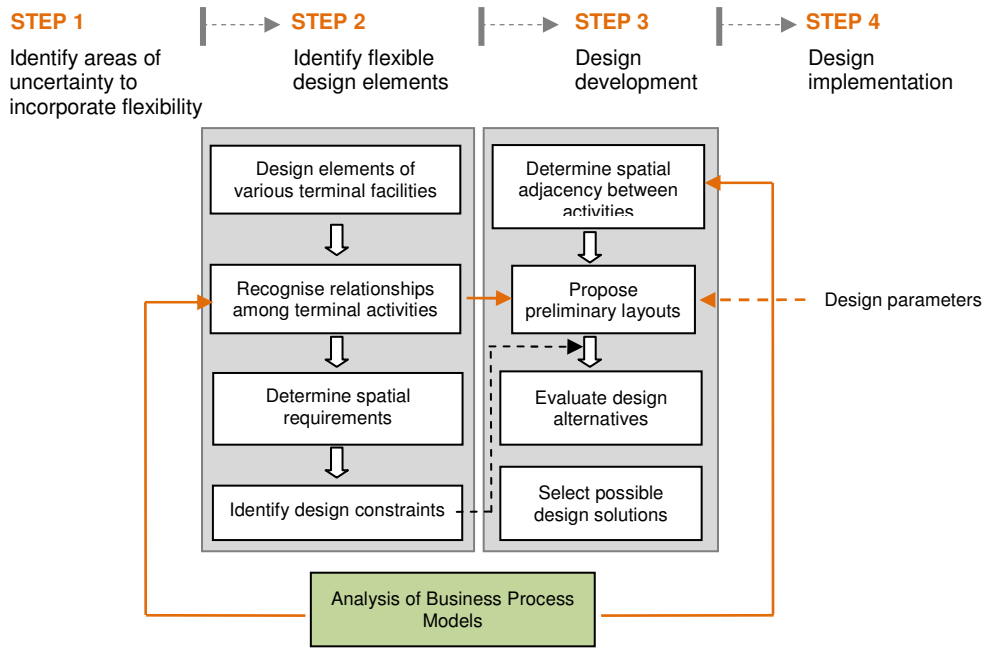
STEP 1

Identify areas of uncertainty to incorporate flexibility

STEP 2

Identify flexible design elements

STEP 3

Design development

STEP 4

Design implementation

Design elements of various terminal facilities

Recognise relationships among terminal activities

Determine spatial requirements

Identify design constraints

Determine spatial adjacency between activities

Propose preliminary layouts

Design parameters

Evaluate design alternatives

Select possible design solutions

Analysis of Business Process Models